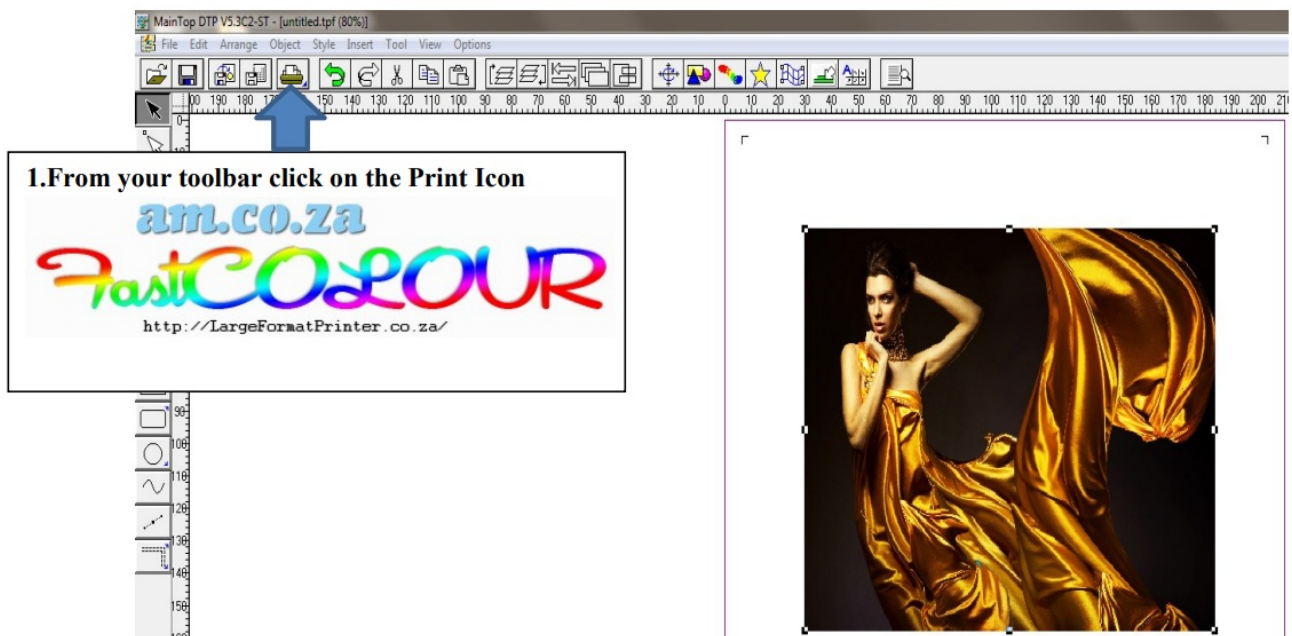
MainTop DTP V5.3C2-ST - [untitled.tpf (80%)]

File Edit Arrange Object Style Insert Tool View Options

00 190 180 170 150 140 130 120 110 100 90 80 70 60 50 40 30 20 10 0 10 20 30 40 50 60 70 80 90 100 110 120 130 140 150 160 170 180 190 200 210

1.From your toolbar click on the Print Icon

am.co.za

FastCOLOUR

http://LargeFormatPrinter.co.za/

90 100 110 120 130 140 150